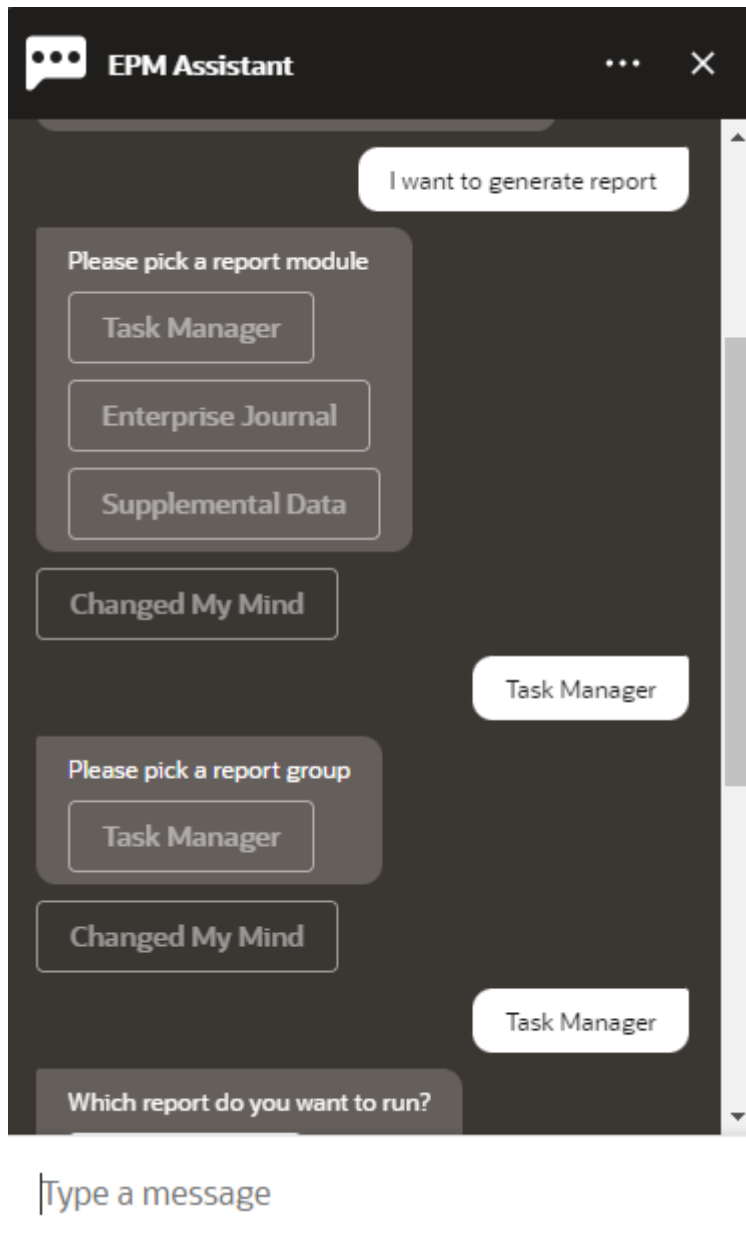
EPM Assistant

I want to generate report

Please pick a report module

Task Manager

Enterprise Journal

Supplemental Data

Changed My Mind

Task Manager

Please pick a report group

Task Manager

Changed My Mind

Task Manager

Which report do you want to run?

Type a message